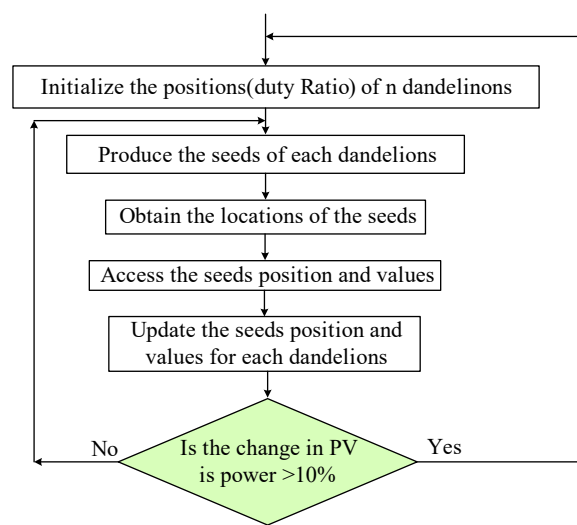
Initialize the positions(duty Ratio) of n dandelinons

Produce the seeds of each dandelions

Obtain the locations of the seeds

Access the seeds position and values

Update the seeds position and values for each dandelions

No

Is the change in PV is power >10%

Yes